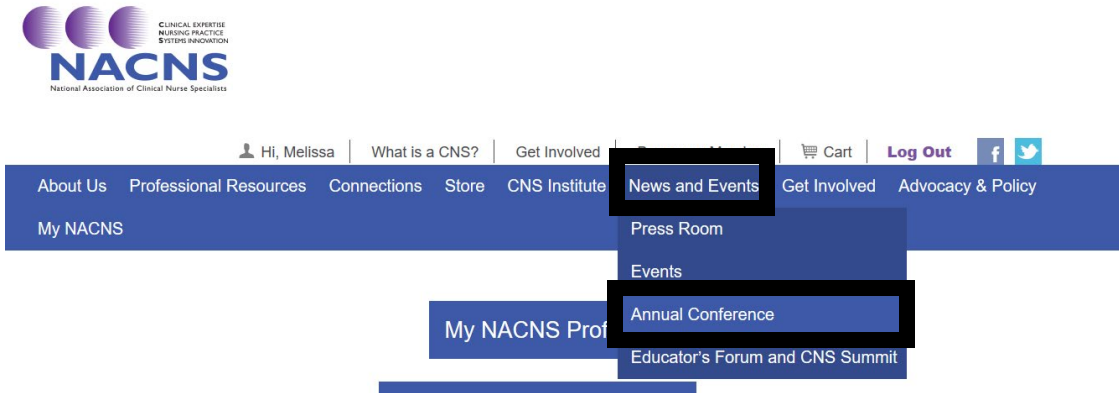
CLINICAL EXPERTISE
NURSING PRACTICE
SYSTEMS INNOVATION
NACNS
National Association of Clinical Nurse Specialists

Hi, Melissa | What is a CNS? | Get Involved | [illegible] | Cart | Log Out

About Us Professional Resources Connections Store CNS Institute News and Events Get Involved Advocacy & Policy
My NACNS

Press Room
Events
Annual Conference
Educator's Forum and CNS Summit

My NACNS Prof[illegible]